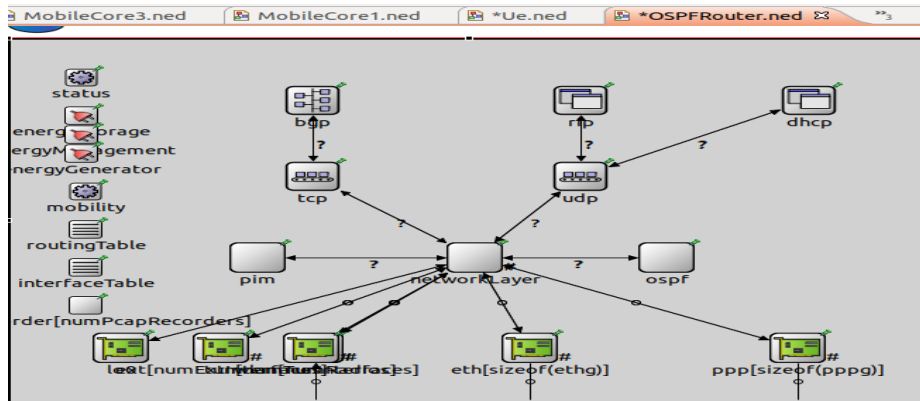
MobileCore3.ned
MobileCore1.ned
*Ue.ned
*OSPFRouter.ned
»3

status
energyStorage
energyManagement
energyGenerator
mobility
routingTable
interfaceTable
rder[numPcapRecorders]

bgp
?
tcp
rip
?
udp
dhcp
?
?
?
pim
?
networkLayer
?
ospf
lo
ext[numExtInterfaces]
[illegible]
eth[sizeof(ethg)]
ppp[sizeof(pppg)]